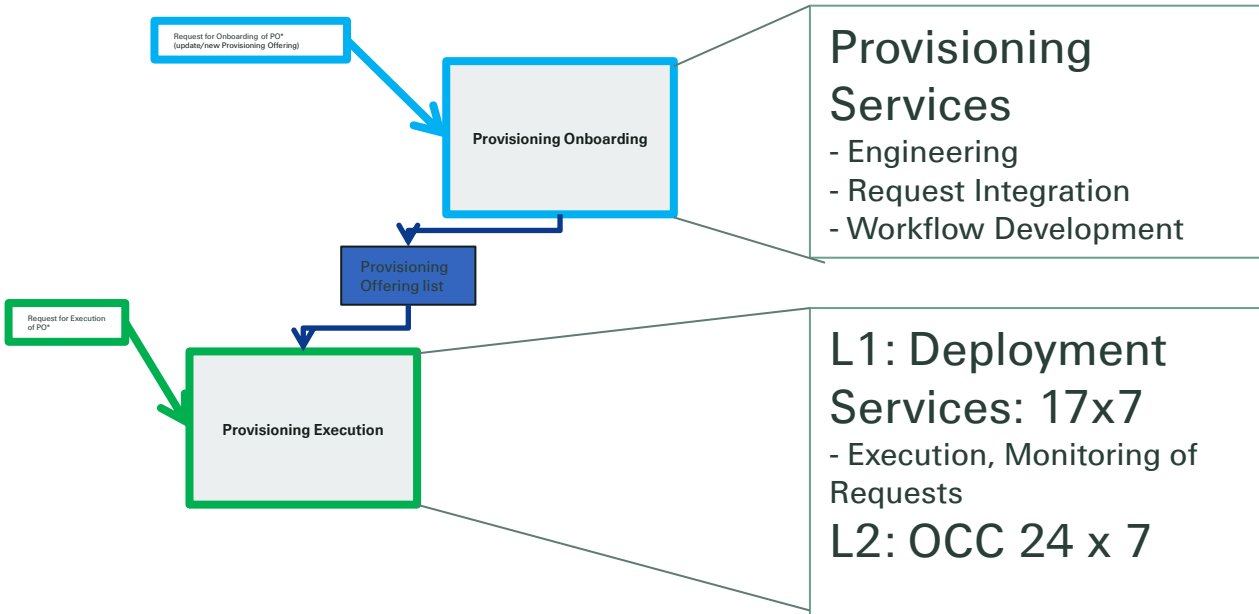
Request for Onboarding of PO*
(update/new Provisioning Offering)

Provisioning Onboarding

Provisioning Services
- Engineering
- Request Integration
- Workflow Development

Provisioning Offering list

Request for Execution of PO*

Provisioning Execution

L1: Deployment Services: 17x7
- Execution, Monitoring of Requests
L2: OCC 24 x 7